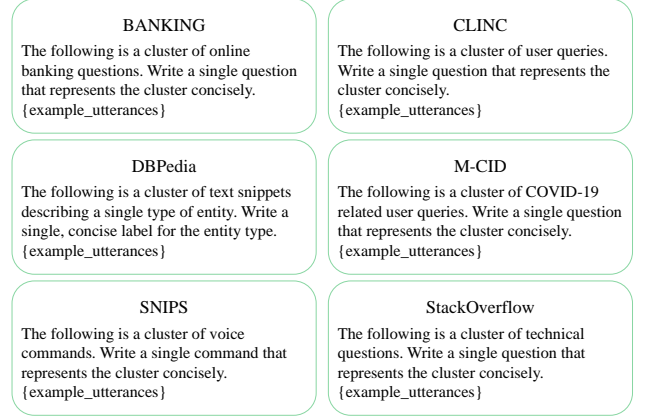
BANKING

The following is a cluster of online banking questions. Write a single question that represents the cluster concisely. {example_utterances}

CLINC

The following is a cluster of user queries. Write a single question that represents the cluster concisely. {example_utterances}

DBPedia

The following is a cluster of text snippets describing a single type of entity. Write a single, concise label for the entity type. {example_utterances}

M-CID

The following is a cluster of COVID-19 related user queries. Write a single question that represents the cluster concisely. {example_utterances}

SNIPS

The following is a cluster of voice commands. Write a single command that represents the cluster concisely. {example_utterances}

StackOverflow

The following is a cluster of technical questions. Write a single question that represents the cluster concisely. {example_utterances}